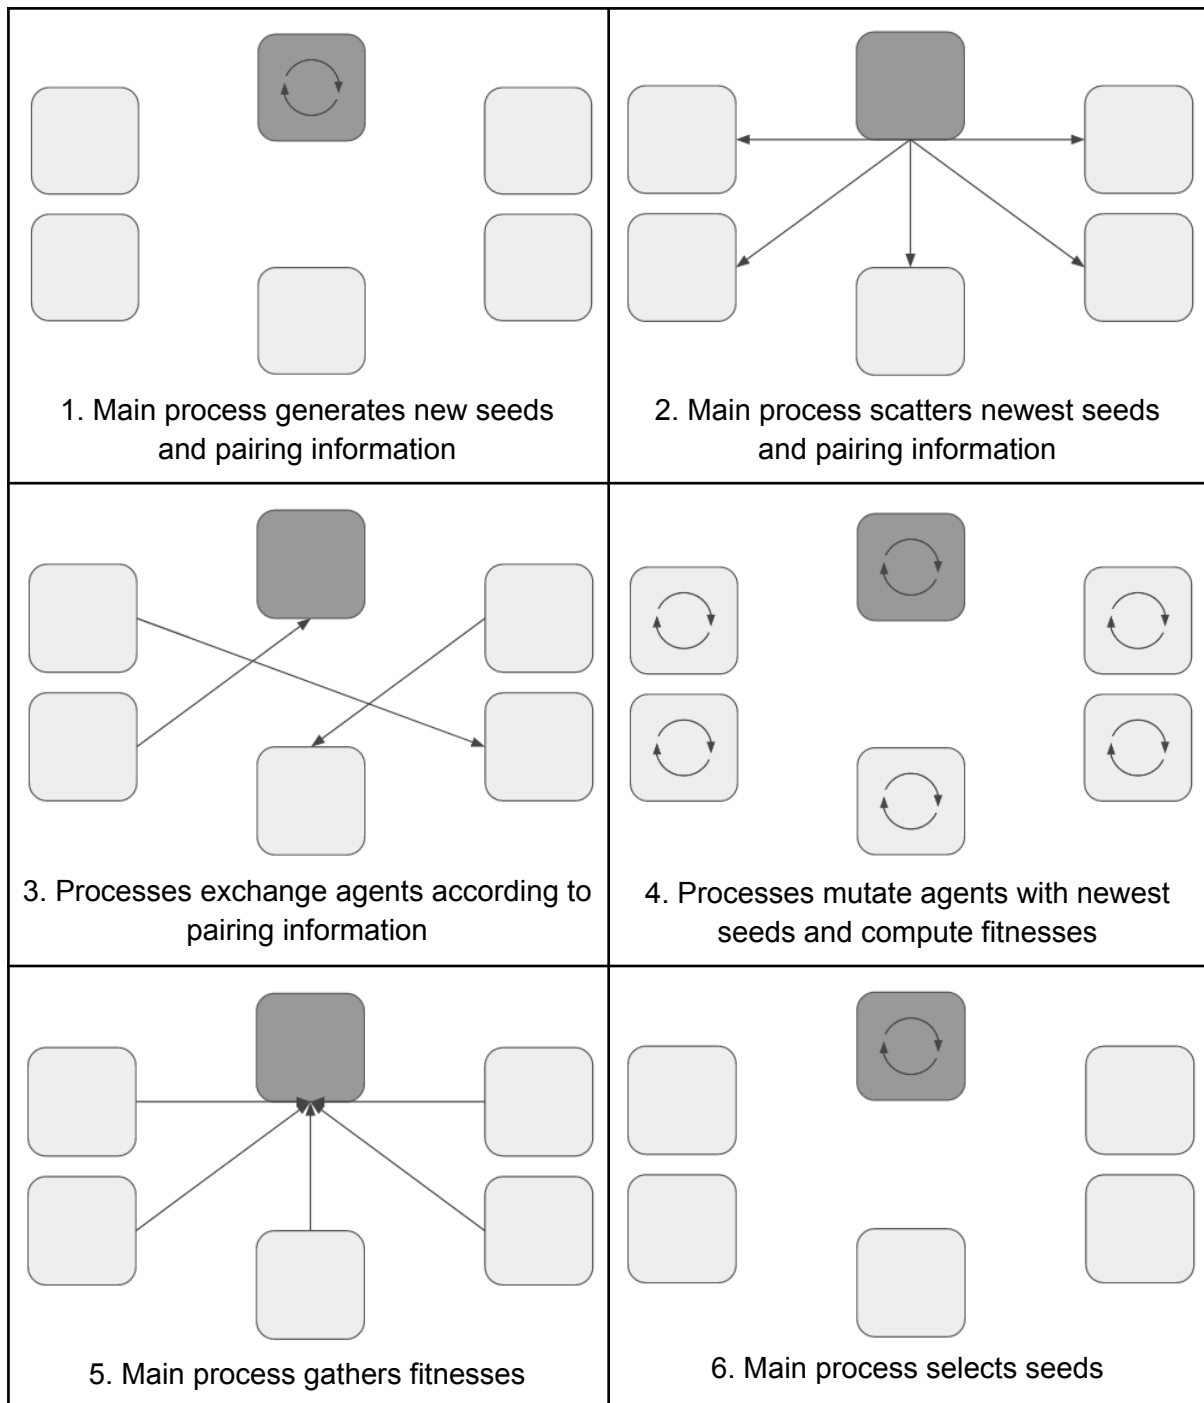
1. Main process generates new seeds and pairing information

2. Main process scatters newest seeds and pairing information

3. Processes exchange agents according to pairing information

4. Processes mutate agents with newest seeds and compute fitnesses

5. Main process gathers fitnesses

6. Main process selects seeds